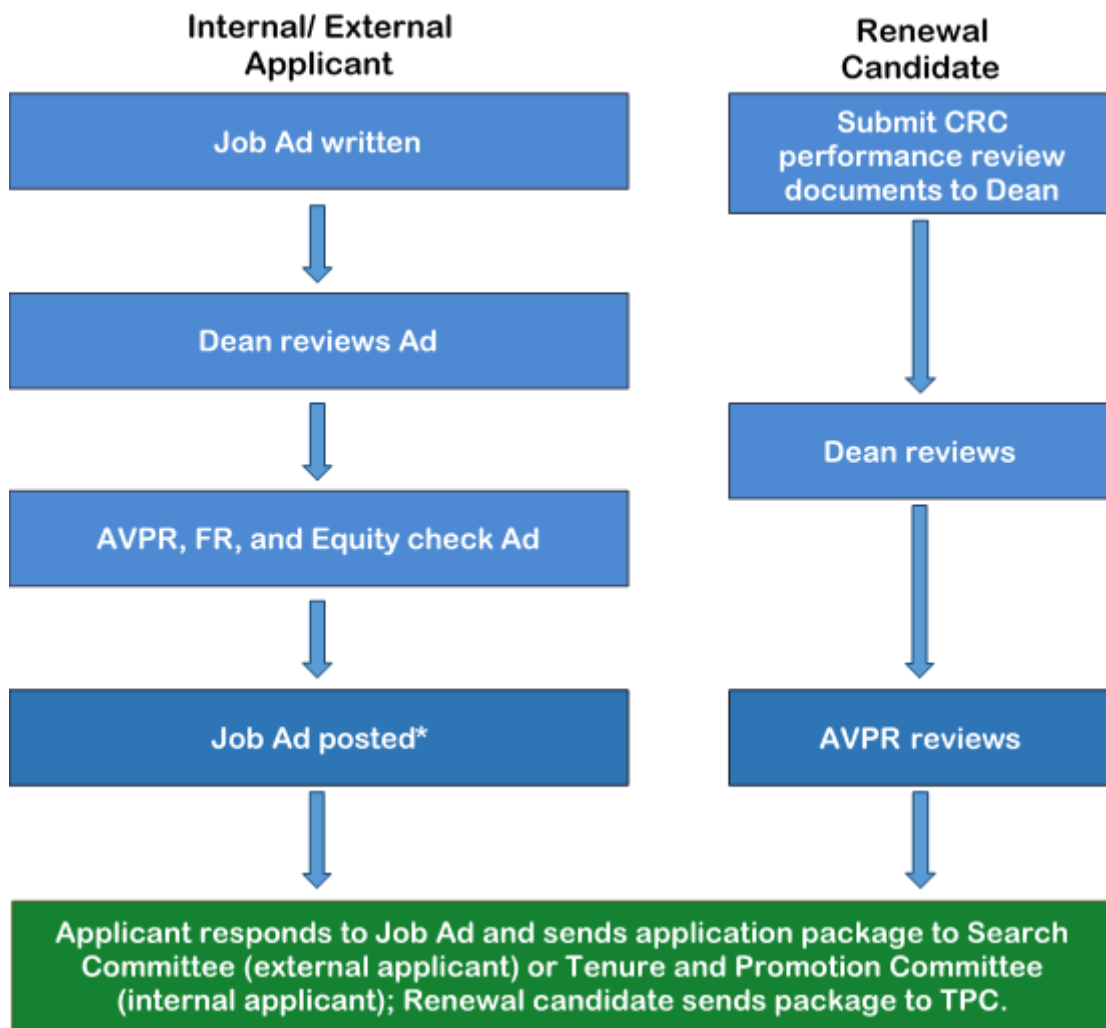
Internal/ External Applicant

Job Ad written

Dean reviews Ad

AVPR, FR, and Equity check Ad

Job Ad posted*

Renewal Candidate

Submit CRC performance review documents to Dean

Dean reviews

AVPR reviews

Applicant responds to Job Ad and sends application package to Search Committee (external applicant) or Tenure and Promotion Committee (internal applicant); Renewal candidate sends package to TPC.